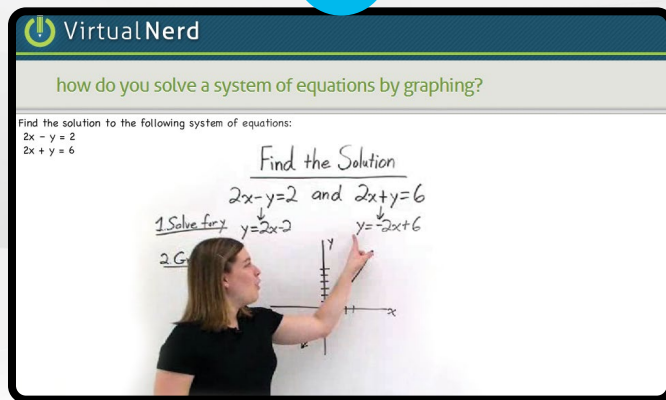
VirtualNerd

how do you solve a system of equations by graphing?

Find the solution to the following system of equations:
$2x - y = 2$
$2x + y = 6$

Find the Solution

$2x-y=2$ and $2x+y=6$

1. Solve for y $y=2x-2$ $y=-2x+6$

2. G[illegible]

y

x